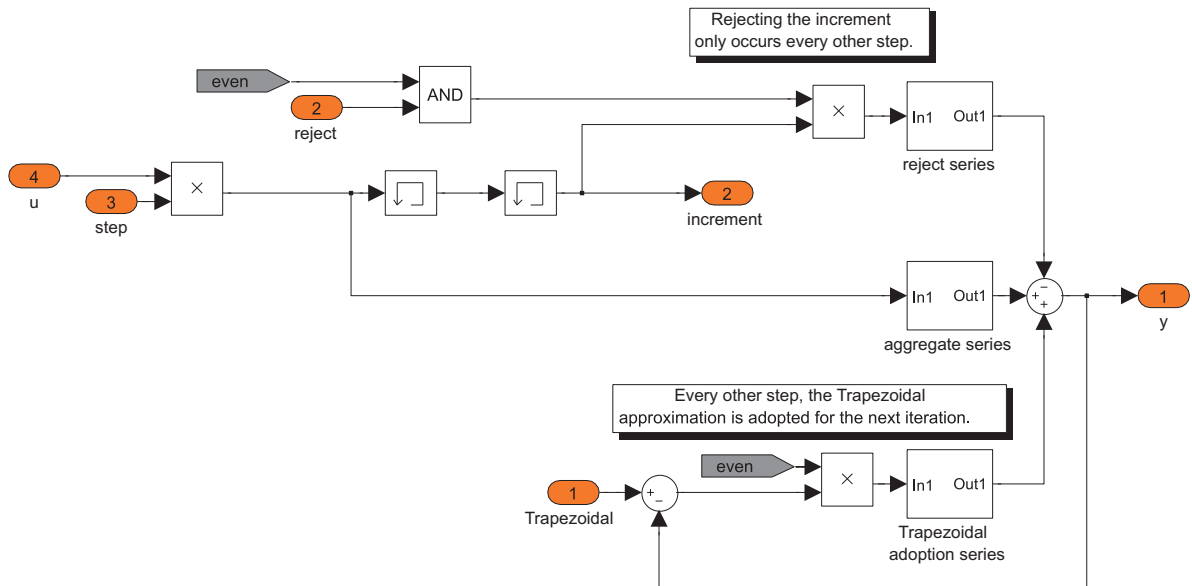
Rejecting the increment only occurs every other step.

even

2

reject

AND

×

In1 Out1

reject series

4

u

3

step

×

2

increment

In1 Out1

aggregate series

+
−
+

1

y

Every other step, the Trapezoidal approximation is adopted for the next iteration.

even

1

Trapezoidal

+
−

×

In1 Out1

Trapezoidal adoption series